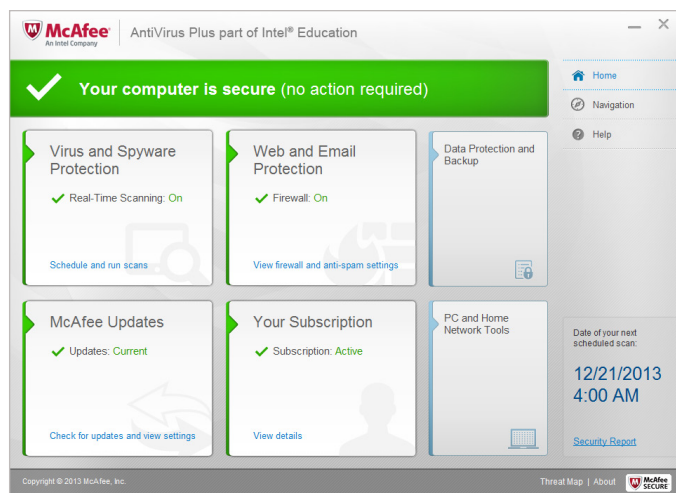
McAfee
An Intel Company
AntiVirus Plus part of Intel® Education

— ✕

Your computer is secure (no action required)

Home
Navigation
Help

Virus and Spyware Protection
Real-Time Scanning: On
Schedule and run scans

Web and Email Protection
Firewall: On
View firewall and anti-spam settings

Data Protection and Backup

McAfee Updates
Updates: Current
Check for updates and view settings

Your Subscription
Subscription: Active
View details

PC and Home Network Tools

Date of your next scheduled scan:
12/21/2013
4:00 AM
Security Report

Copyright © 2013 McAfee, Inc.

Threat Map | About

McAfee SECURE